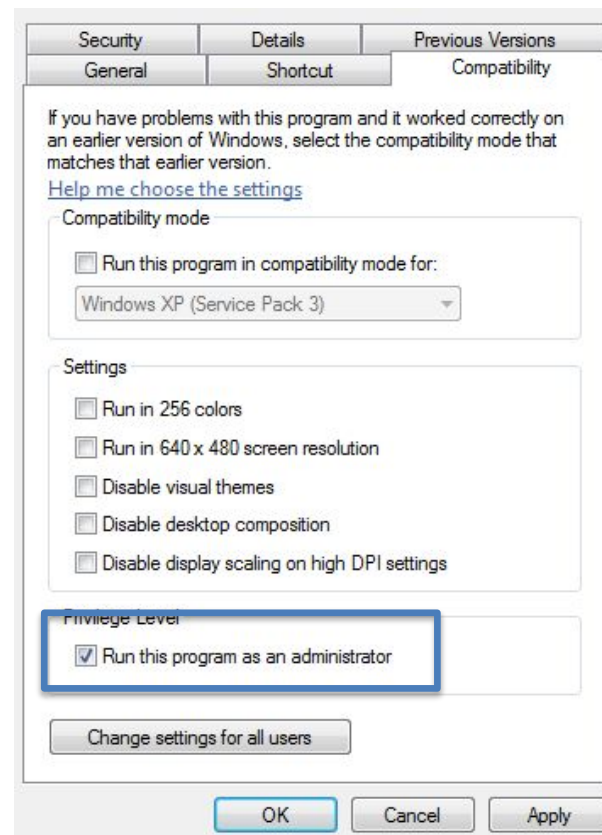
Security | Details | Previous Versions
General | Shortcut | Compatibility

If you have problems with this program and it worked correctly on an earlier version of Windows, select the compatibility mode that matches that earlier version.

Help me choose the settings

Compatibility mode

Run this program in compatibility mode for:

Windows XP (Service Pack 3)

Settings

Run in 256 colors

Run in 640 x 480 screen resolution

Disable visual themes

Disable desktop composition

Disable display scaling on high DPI settings

Privilege Level

Run this program as an administrator

Change settings for all users

OK

Cancel

Apply